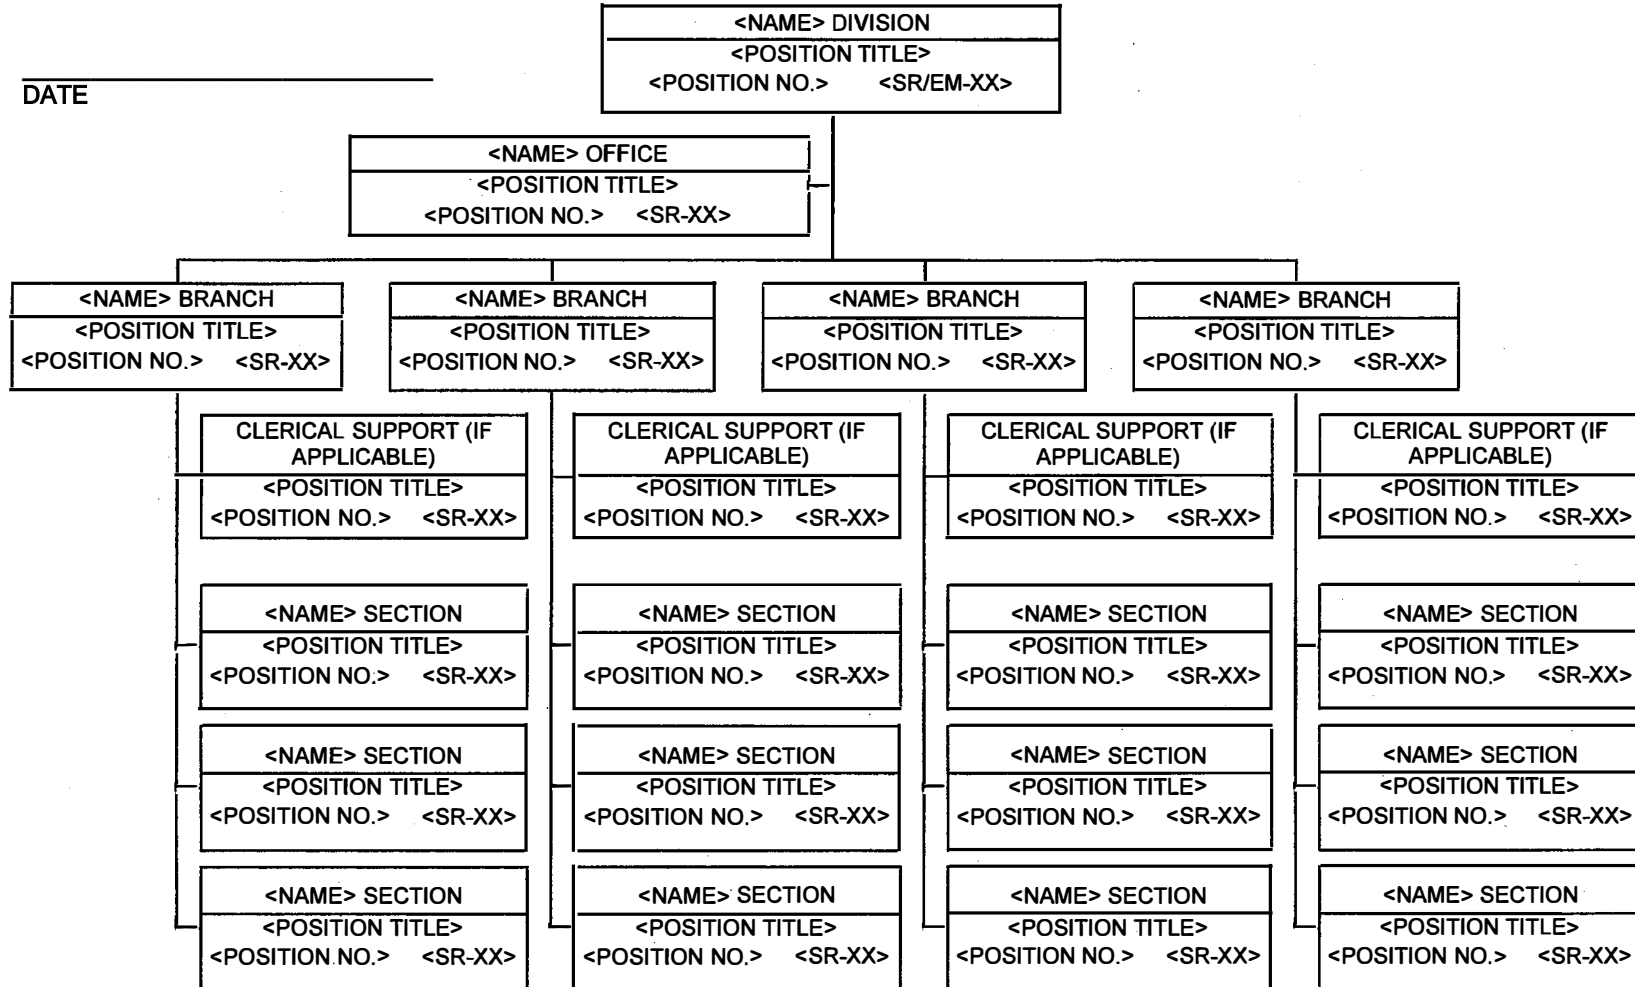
DATE

<NAME> DIVISION
<POSITION TITLE>
<POSITION NO.> <SR/EM-XX>

<NAME> OFFICE
<POSITION TITLE>
<POSITION NO.> <SR-XX>

<NAME> BRANCH
<POSITION TITLE>
<POSITION NO.> <SR-XX>

CLERICAL SUPPORT (IF APPLICABLE)
<POSITION TITLE>
<POSITION NO.> <SR-XX>

<NAME> SECTION
<POSITION TITLE>
<POSITION NO.> <SR-XX>

<NAME> SECTION
<POSITION TITLE>
<POSITION NO.> <SR-XX>

<NAME> SECTION
<POSITION TITLE>
<POSITION NO.> <SR-XX>

<NAME> BRANCH
<POSITION TITLE>
<POSITION NO.> <SR-XX>

CLERICAL SUPPORT (IF APPLICABLE)
<POSITION TITLE>
<POSITION NO.> <SR-XX>

<NAME> SECTION
<POSITION TITLE>
<POSITION NO.> <SR-XX>

<NAME> SECTION
<POSITION TITLE>
<POSITION NO.> <SR-XX>

<NAME> SECTION
<POSITION TITLE>
<POSITION NO.> <SR-XX>

<NAME> BRANCH
<POSITION TITLE>
<POSITION NO.> <SR-XX>

CLERICAL SUPPORT (IF APPLICABLE)
<POSITION TITLE>
<POSITION NO.> <SR-XX>

<NAME> SECTION
<POSITION TITLE>
<POSITION NO.> <SR-XX>

<NAME> SECTION
<POSITION TITLE>
<POSITION NO.> <SR-XX>

<NAME> SECTION
<POSITION TITLE>
<POSITION NO.> <SR-XX>

<NAME> BRANCH
<POSITION TITLE>
<POSITION NO.> <SR-XX>

CLERICAL SUPPORT (IF APPLICABLE)
<POSITION TITLE>
<POSITION NO.> <SR-XX>

<NAME> SECTION
<POSITION TITLE>
<POSITION NO.> <SR-XX>

<NAME> SECTION
<POSITION TITLE>
<POSITION NO.> <SR-XX>

<NAME> SECTION
<POSITION TITLE>
<POSITION NO.> <SR-XX>